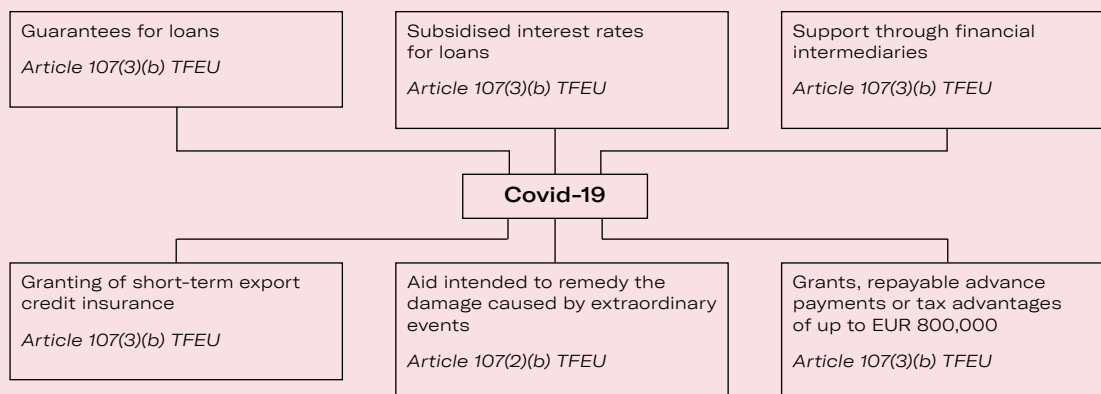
Guarantees for loans

Article 107(3)(b) TFEU

Subsidised interest rates for loans

Article 107(3)(b) TFEU

Support through financial intermediaries

Article 107(3)(b) TFEU

Covid-19

Granting of short-term export credit insurance

Article 107(3)(b) TFEU

Aid intended to remedy the damage caused by extraordinary events

Article 107(2)(b) TFEU

Grants, repayable advance payments or tax advantages of up to EUR 800,000

Article 107(3)(b) TFEU